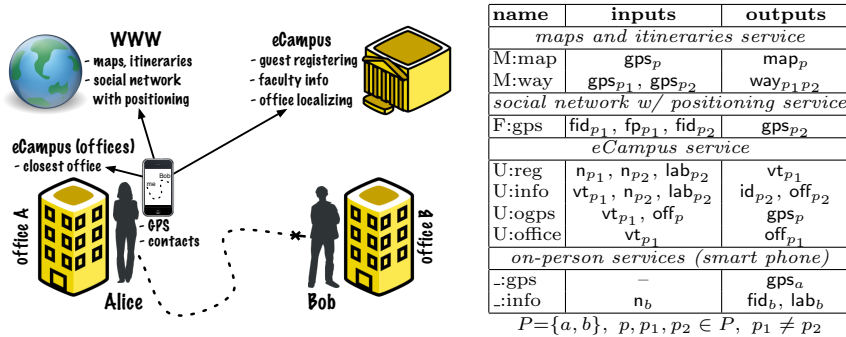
WWW
- maps, itineraries
- social network with positioning

eCampus
- guest registering
- faculty info
- office localizing

eCampus (offices)
- closest office

Bob
me

- GPS
- contacts

office A

Alice

Bob

office B

| name | inputs | outputs |
|---|---|---|
| *maps and itineraries service* | | |
| M:map | $gps_p$ | $map_p$ |
| M:way | $gps_{p_1}$, $gps_{p_2}$ | $way_{p_1 p_2}$ |
| *social network w/ positioning service* | | |
| F:gps | $fid_{p_1}$, $fp_{p_1}$, $fid_{p_2}$ | $gps_{p_2}$ |
| *eCampus service* | | |
| U:reg | $n_{p_1}$, $n_{p_2}$, $lab_{p_2}$ | $vt_{p_1}$ |
| U:info | $vt_{p_1}$, $n_{p_2}$, $lab_{p_2}$ | $id_{p_2}$, $off_{p_2}$ |
| U:ogps | $vt_{p_1}$, $off_p$ | $gps_p$ |
| U:office | $vt_{p_1}$ | $off_{p_1}$ |
| *on-person services (smart phone)* | | |
| _:gps | – | $gps_a$ |
| _:info | $n_b$ | $fid_b$, $lab_b$ |

$P=\{a, b\},\ p, p_1, p_2 \in P,\ p_1 \neq p_2$